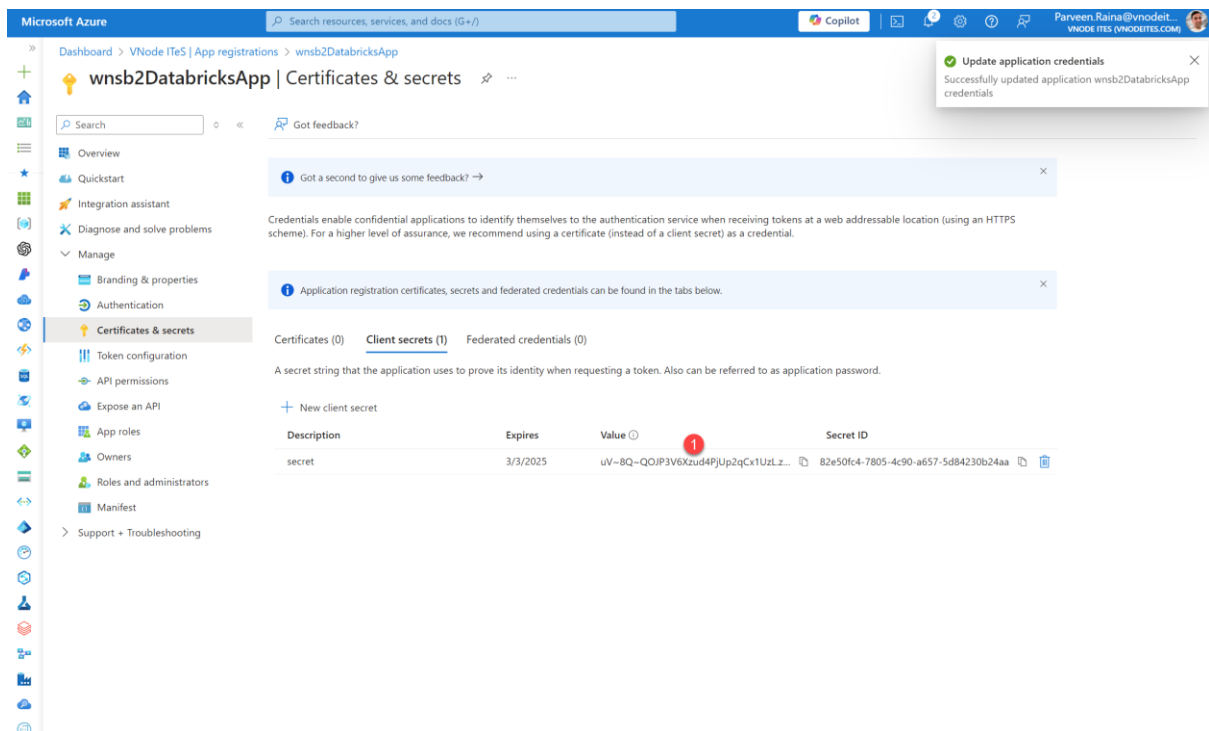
Microsoft Azure
Search resources, services, and docs (G+/)
Copilot
Parveen.Raina@vnodeit...
VNODE ITES (VNODEITES.COM)

Dashboard > VNode ITeS | App registrations > wnsb2DatabricksApp

wnsb2DatabricksApp | Certificates & secrets

Update application credentials
Successfully updated application wnsb2DatabricksApp credentials

Search

Overview
Quickstart
Integration assistant
Diagnose and solve problems
Manage
Branding & properties
Authentication
Certificates & secrets
Token configuration
API permissions
Expose an API
App roles
Owners
Roles and administrators
Manifest
Support + Troubleshooting

Got feedback?

Got a second to give us some feedback? →

Credentials enable confidential applications to identify themselves to the authentication service when receiving tokens at a web addressable location (using an HTTPS scheme). For a higher level of assurance, we recommend using a certificate (instead of a client secret) as a credential.

Application registration certificates, secrets and federated credentials can be found in the tabs below.

Certificates (0) Client secrets (1) Federated credentials (0)

A secret string that the application uses to prove its identity when requesting a token. Also can be referred to as application password.

New client secret

| Description | Expires | Value | Secret ID |
|---|---|---|---|
| secret | 3/3/2025 | uV~8Q~QOJP3V6Xzud4PjUp2qCx1UzLz... | 82e50fc4-7805-4c90-a657-5d84230b24aa |

1